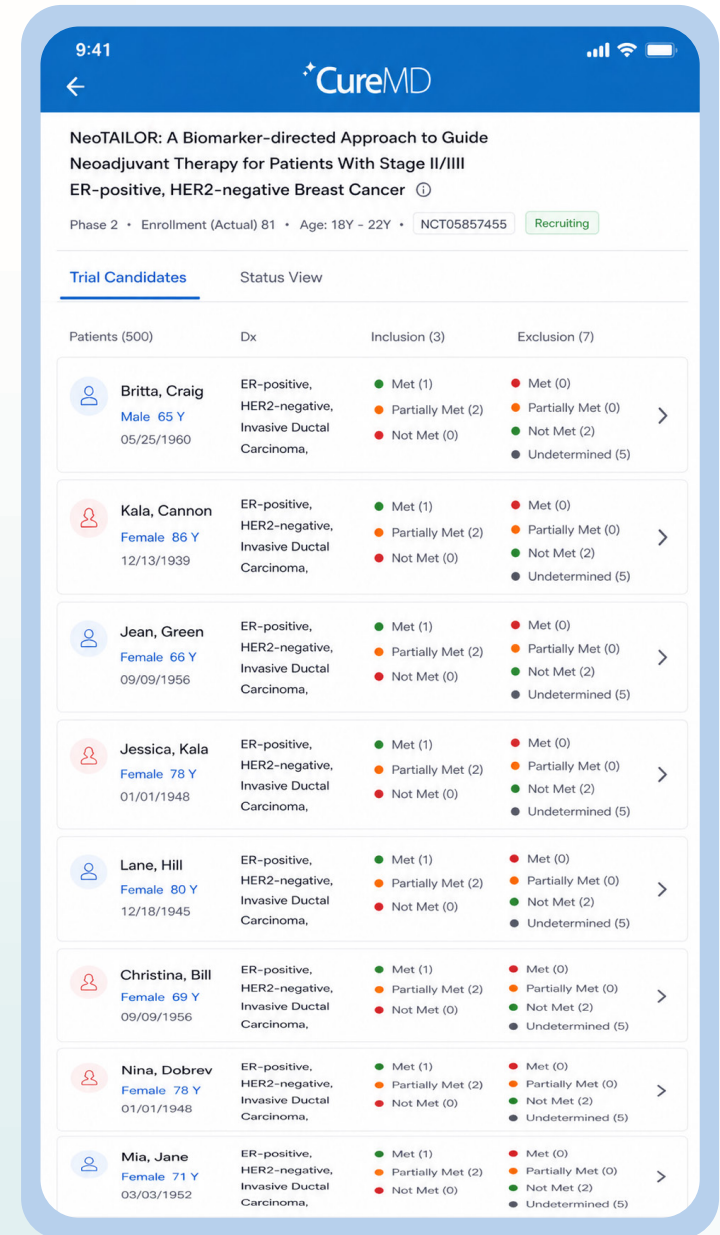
9:41

CureMD

NeoTAILOR: A Biomarker-directed Approach to Guide Neoadjuvant Therapy for Patients With Stage II/IIII ER-positive, HER2-negative Breast Cancer ⓘ

Phase 2 • Enrollment (Actual) 81 • Age: 18Y - 22Y • NCT05857455 Recruiting

Trial Candidates Status View

| Patients (500) | Dx | Inclusion (3) | Exclusion (7) |
|---|---|---|---|
| Britta, Craig Male 65 Y 05/25/1960 | ER-positive, HER2-negative, Invasive Ductal Carcinoma, | Met (1) Partially Met (2) Not Met (0) | Met (0) Partially Met (0) Not Met (2) Undetermined (5) |
| Kala, Cannon Female 86 Y 12/13/1939 | ER-positive, HER2-negative, Invasive Ductal Carcinoma, | Met (1) Partially Met (2) Not Met (0) | Met (0) Partially Met (0) Not Met (2) Undetermined (5) |
| Jean, Green Female 66 Y 09/09/1956 | ER-positive, HER2-negative, Invasive Ductal Carcinoma, | Met (1) Partially Met (2) Not Met (0) | Met (0) Partially Met (0) Not Met (2) Undetermined (5) |
| Jessica, Kala Female 78 Y 01/01/1948 | ER-positive, HER2-negative, Invasive Ductal Carcinoma, | Met (1) Partially Met (2) Not Met (0) | Met (0) Partially Met (0) Not Met (2) Undetermined (5) |
| Lane, Hill Female 80 Y 12/18/1945 | ER-positive, HER2-negative, Invasive Ductal Carcinoma, | Met (1) Partially Met (2) Not Met (0) | Met (0) Partially Met (0) Not Met (2) Undetermined (5) |
| Christina, Bill Female 69 Y 09/09/1956 | ER-positive, HER2-negative, Invasive Ductal Carcinoma, | Met (1) Partially Met (2) Not Met (0) | Met (0) Partially Met (0) Not Met (2) Undetermined (5) |
| Nina, Dobrev Female 78 Y 01/01/1948 | ER-positive, HER2-negative, Invasive Ductal Carcinoma, | Met (1) Partially Met (2) Not Met (0) | Met (0) Partially Met (0) Not Met (2) Undetermined (5) |
| Mia, Jane Female 71 Y 03/03/1952 | ER-positive, HER2-negative, Invasive Ductal Carcinoma, | Met (1) Partially Met (2) Not Met (0) | Met (0) Partially Met (0) Not Met (2) Undetermined (5) |